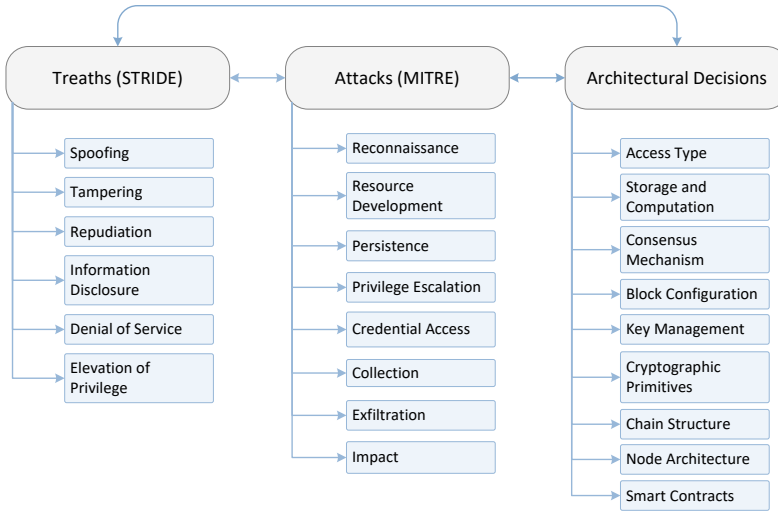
Treaths (STRIDE)

Spoofing

Tampering

Repudiation

Information Disclosure

Denial of Service

Elevation of Privilege

Attacks (MITRE)

Reconnaissance

Resource Development

Persistence

Privilege Escalation

Credential Access

Collection

Exfiltration

Impact

Architectural Decisions

Access Type

Storage and Computation

Consensus Mechanism

Block Configuration

Key Management

Cryptographic Primitives

Chain Structure

Node Architecture

Smart Contracts